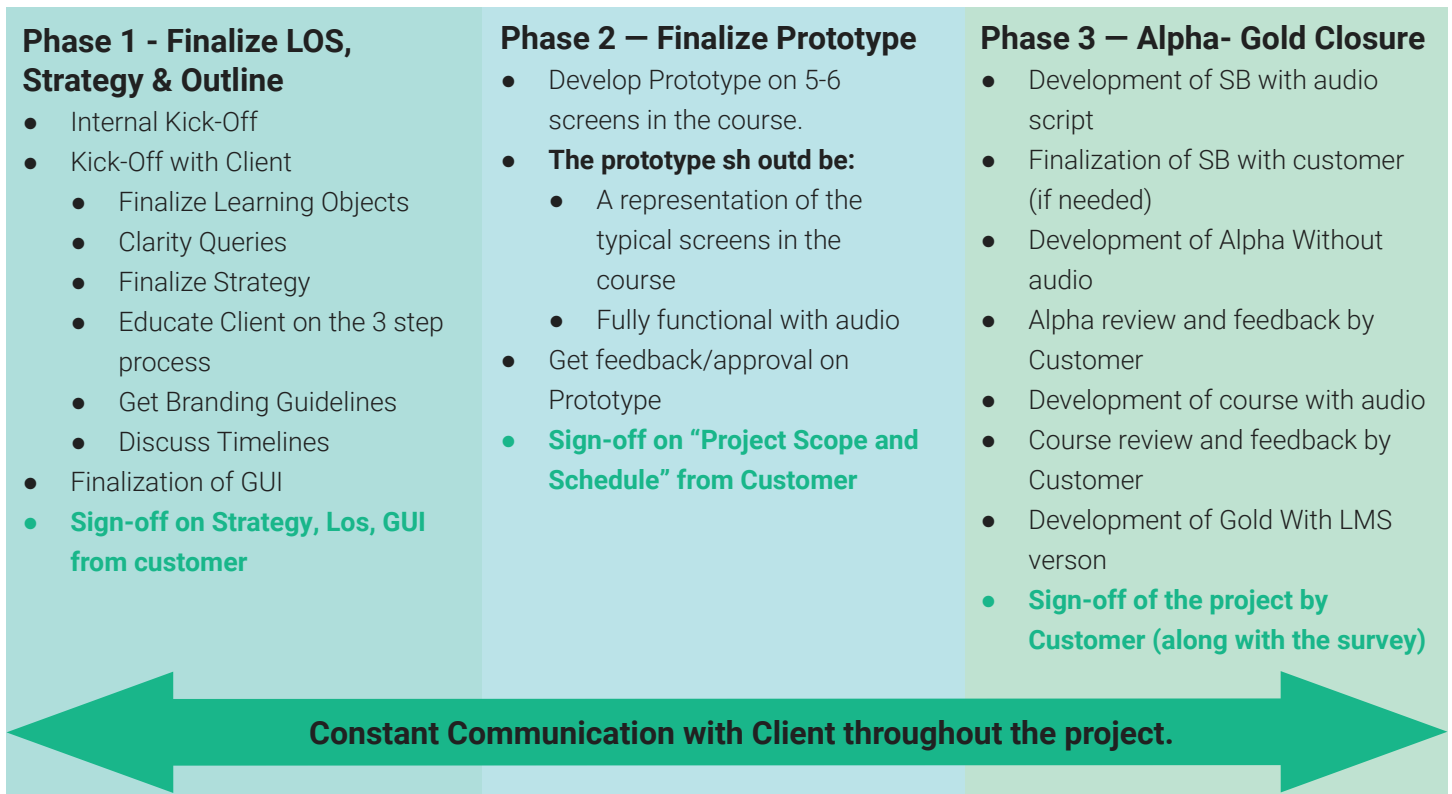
Phase 1 - Finalize LOS, Strategy & Outline

- Internal Kick-Off
- Kick-Off with Client
  - Finalize Learning Objects
  - Clarity Queries
  - Finalize Strategy
  - Educate Client on the 3 step process
  - Get Branding Guidelines
  - Discuss Timelines
- Finalization of GUI
- Sign-off on Strategy, Los, GUI from customer

Phase 2 — Finalize Prototype

- Develop Prototype on 5-6 screens in the course.
- The prototype sh outd be:
  - A representation of the typical screens in the course
  - Fully functional with audio
- Get feedback/approval on Prototype
- Sign-off on "Project Scope and Schedule" from Customer

Phase 3 — Alpha- Gold Closure

- Development of SB with audio script
- Finalization of SB with customer (if needed)
- Development of Alpha Without audio
- Alpha review and feedback by Customer
- Development of course with audio
- Course review and feedback by Customer
- Development of Gold With LMS verson
- Sign-off of the project by Customer (along with the survey)

Constant Communication with Client throughout the project.